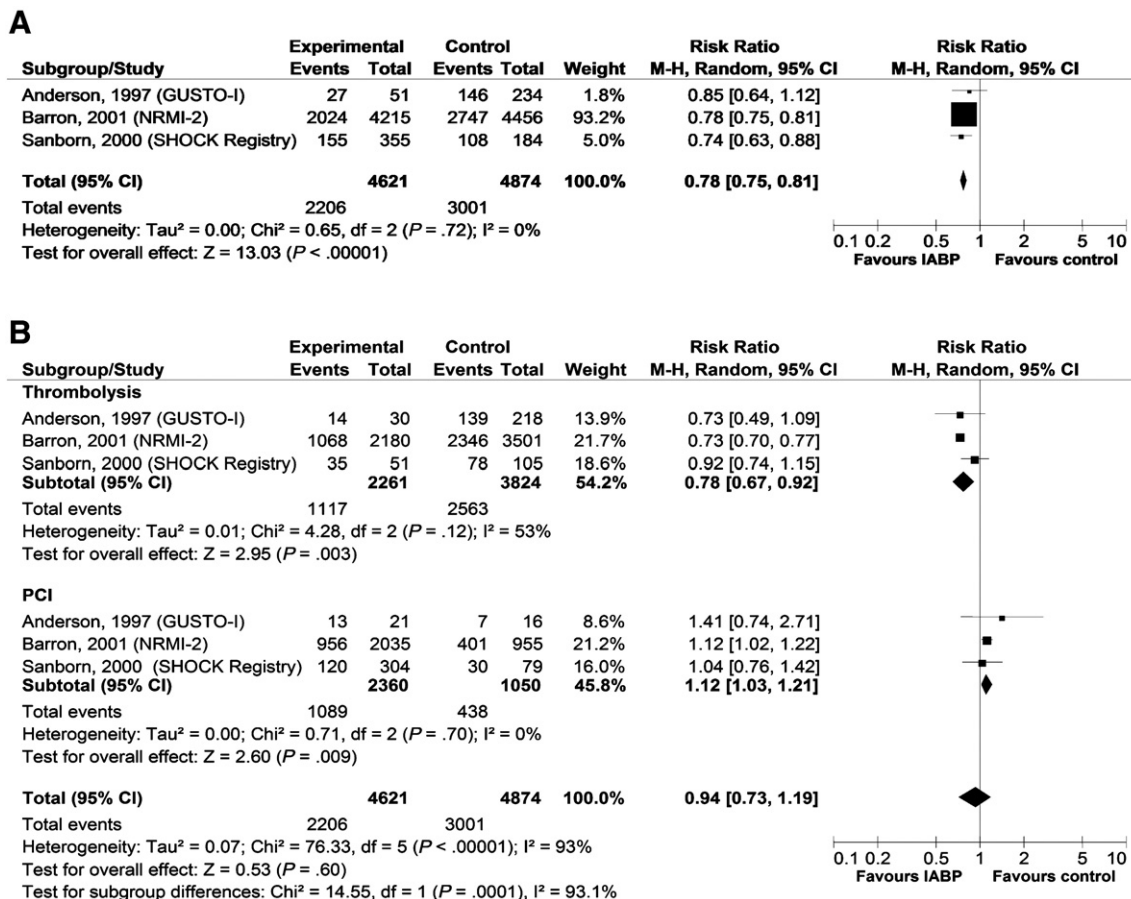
A

| Subgroup/Study | Experimental Events | Experimental Total | Control Events | Control Total | Weight | Risk Ratio M-H, Random, 95% CI |
|---|---|---|---|---|---|---|
| Anderson, 1997 (GUSTO-I) | 27 | 51 | 146 | 234 | 1.8% | 0.85 [0.64, 1.12] |
| Barron, 2001 (NRMI-2) | 2024 | 4215 | 2747 | 4456 | 93.2% | 0.78 [0.75, 0.81] |
| Sanborn, 2000 (SHOCK Registry) | 155 | 355 | 108 | 184 | 5.0% | 0.74 [0.63, 0.88] |
| Total (95% CI) | | 4621 | | 4874 | 100.0% | 0.78 [0.75, 0.81] |
| Total events | 2206 | | 3001 | | | |

Heterogeneity: Tau² = 0.00; Chi² = 0.65, df = 2 (P = .72); I² = 0%
Test for overall effect: Z = 13.03 (P < .00001)

Risk Ratio
M-H, Random, 95% CI
0.1 0.2 0.5 1 2 5 10
Favours IABP Favours control

B

| Subgroup/Study | Experimental Events | Experimental Total | Control Events | Control Total | Weight | Risk Ratio M-H, Random, 95% CI |
|---|---|---|---|---|---|---|
| Thrombolysis | | | | | | |
| Anderson, 1997 (GUSTO-I) | 14 | 30 | 139 | 218 | 13.9% | 0.73 [0.49, 1.09] |
| Barron, 2001 (NRMI-2) | 1068 | 2180 | 2346 | 3501 | 21.7% | 0.73 [0.70, 0.77] |
| Sanborn, 2000 (SHOCK Registry) | 35 | 51 | 78 | 105 | 18.6% | 0.92 [0.74, 1.15] |
| Subtotal (95% CI) | | 2261 | | 3824 | 54.2% | 0.78 [0.67, 0.92] |
| Total events | 1117 | | 2563 | | | |
| Heterogeneity: Tau² = 0.01; Chi² = 4.28, df = 2 (P = .12); I² = 53% | | | | | | |
| Test for overall effect: Z = 2.95 (P = .003) | | | | | | |
| PCI | | | | | | |
| Anderson, 1997 (GUSTO-I) | 13 | 21 | 7 | 16 | 8.6% | 1.41 [0.74, 2.71] |
| Barron, 2001 (NRMI-2) | 956 | 2035 | 401 | 955 | 21.2% | 1.12 [1.02, 1.22] |
| Sanborn, 2000 (SHOCK Registry) | 120 | 304 | 30 | 79 | 16.0% | 1.04 [0.76, 1.42] |
| Subtotal (95% CI) | | 2360 | | 1050 | 45.8% | 1.12 [1.03, 1.21] |
| Total events | 1089 | | 438 | | | |
| Heterogeneity: Tau² = 0.00; Chi² = 0.71, df = 2 (P = .70); I² = 0% | | | | | | |
| Test for overall effect: Z = 2.60 (P = .009) | | | | | | |
| Total (95% CI) | | 4621 | | 4874 | 100.0% | 0.94 [0.73, 1.19] |
| Total events | 2206 | | 3001 | | | |

Heterogeneity: Tau² = 0.07; Chi² = 76.33, df = 5 (P < .00001); I² = 93%
Test for overall effect: Z = 0.53 (P = .60)
Test for subgroup differences: Chi² = 14.55, df = 1 (P = .0001), I² = 93.1%

Risk Ratio
M-H, Random, 95% CI
0.1 0.2 0.5 1 2 5 10
Favours IABP Favours control